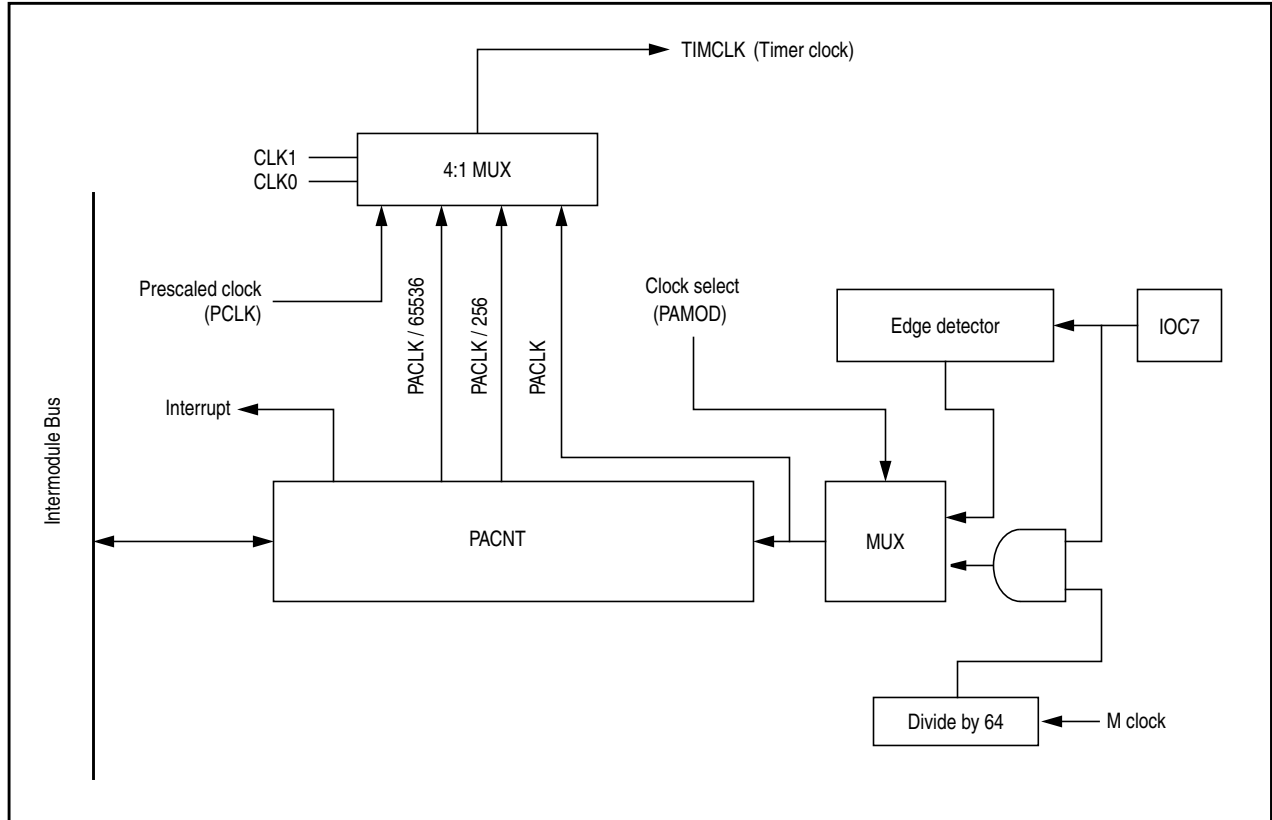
TIMCLK (Timer clock)

CLK1
CLK0

4:1 MUX

Prescaled clock
(PCLK)

PACLK / 65536

PACLK / 256

PACLK

Clock select
(PAMOD)

Edge detector

IOC7

Intermodule Bus

Interrupt

PACNT

MUX

Divide by 64

M clock